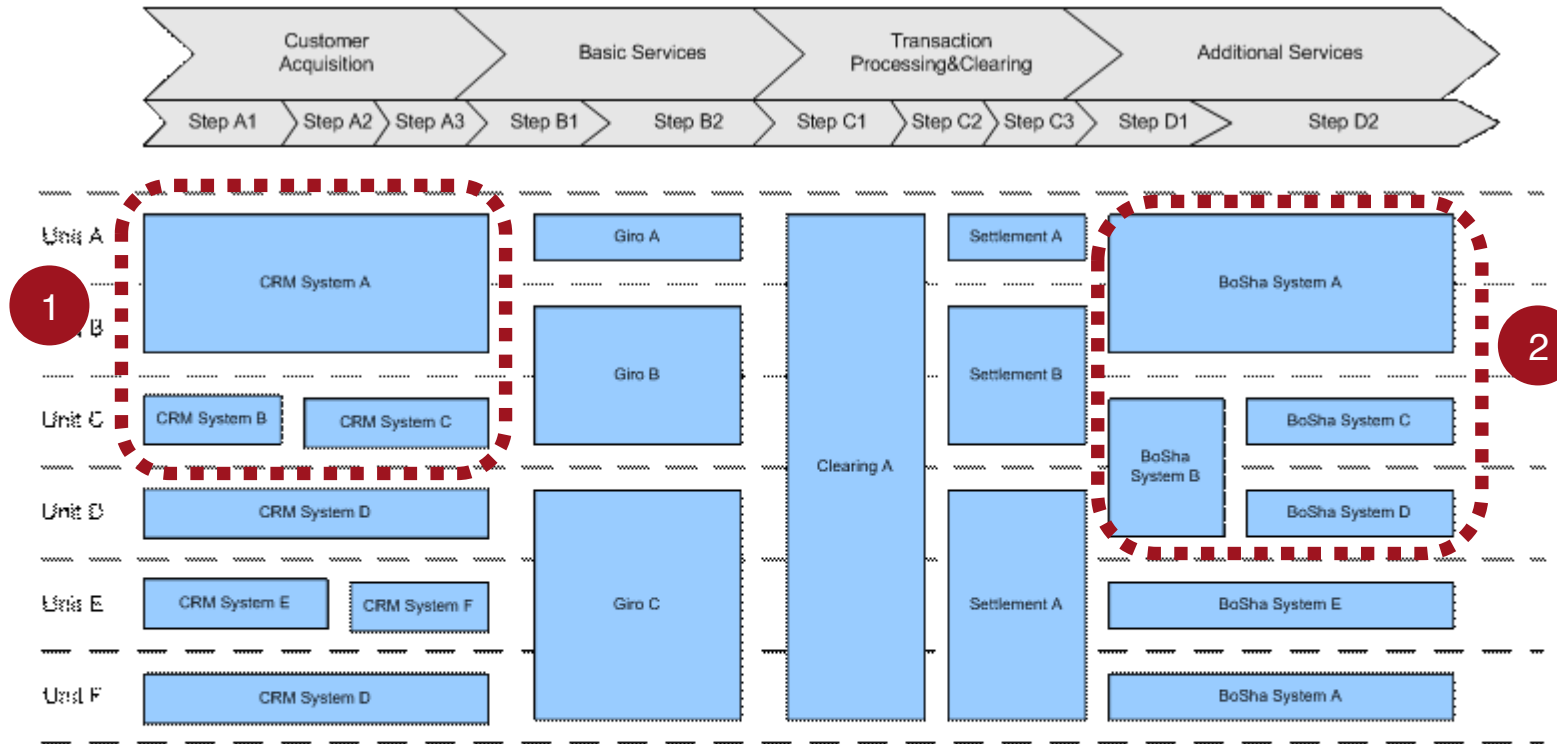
Customer Acquisition

Basic Services

Transaction Processing&Clearing

Additional Services

Step A1

Step A2

Step A3

Step B1

Step B2

Step C1

Step C2

Step C3

Step D1

Step D2

Unit A

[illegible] B

Unit C

Unit D

Unit E

Unit F

1

2

CRM System A

CRM System B

CRM System C

CRM System D

CRM System E

CRM System F

CRM System D

Giro A

Giro B

Giro C

Clearing A

Settlement A

Settlement B

Settlement A

BoSha System A

BoSha System B

BoSha System C

BoSha System D

BoSha System E

BoSha System A